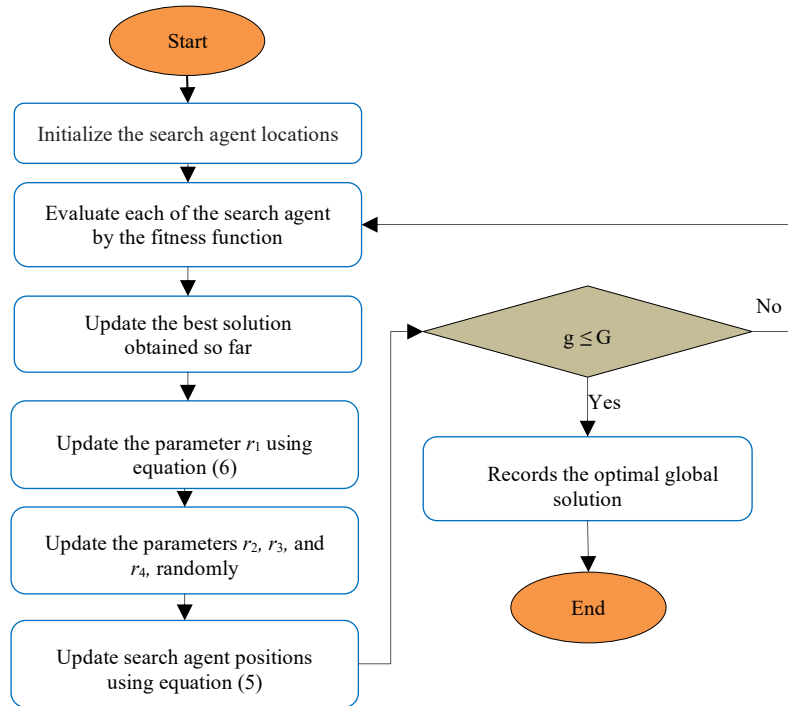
Start

Initialize the search agent locations

Evaluate each of the search agent by the fitness function

Update the best solution obtained so far

Update the parameter $r_1$ using equation (6)

Update the parameters $r_2$, $r_3$, and $r_4$, randomly

Update search agent positions using equation (5)

$g \leq G$

No

Yes

Records the optimal global solution

End